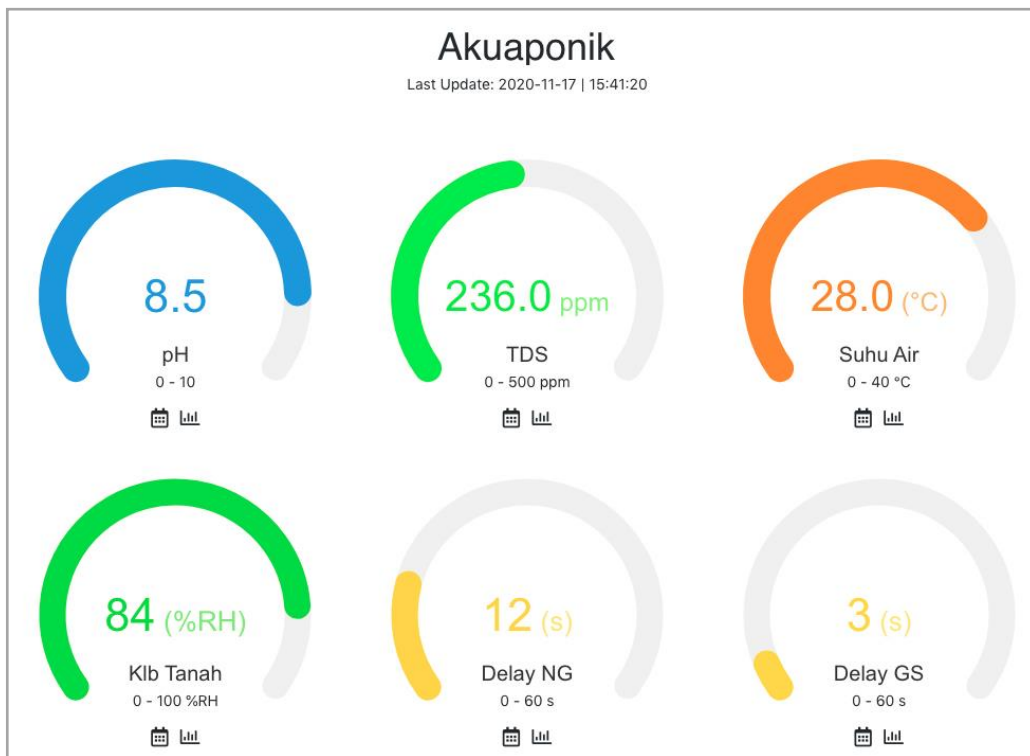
Akuaponik

Last Update: 2020-11-17 | 15:41:20

8.5
pH
0 - 10

236.0 ppm
TDS
0 - 500 ppm

28.0 (°C)
Suhu Air
0 - 40 °C

84 (%RH)
Klb Tanah
0 - 100 %RH

12 (s)
Delay NG
0 - 60 s

3 (s)
Delay GS
0 - 60 s